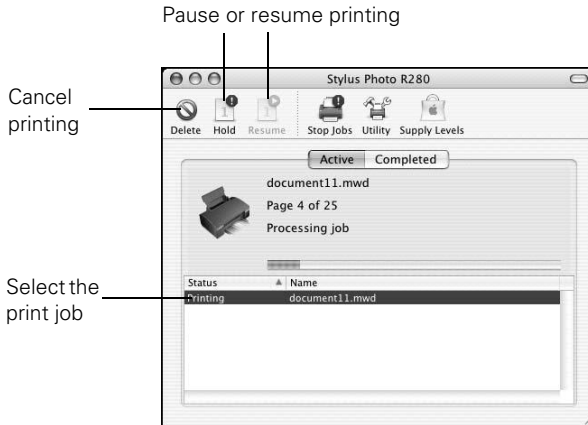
Pause or resume printing

Cancel printing

Stylus Photo R280

Delete Hold Resume Stop Jobs Utility Supply Levels

Active Completed

document11.mwd

Page 4 of 25

Processing job

Select the print job

| Status | Name |
|---|---|
| Printing | document11.mwd |